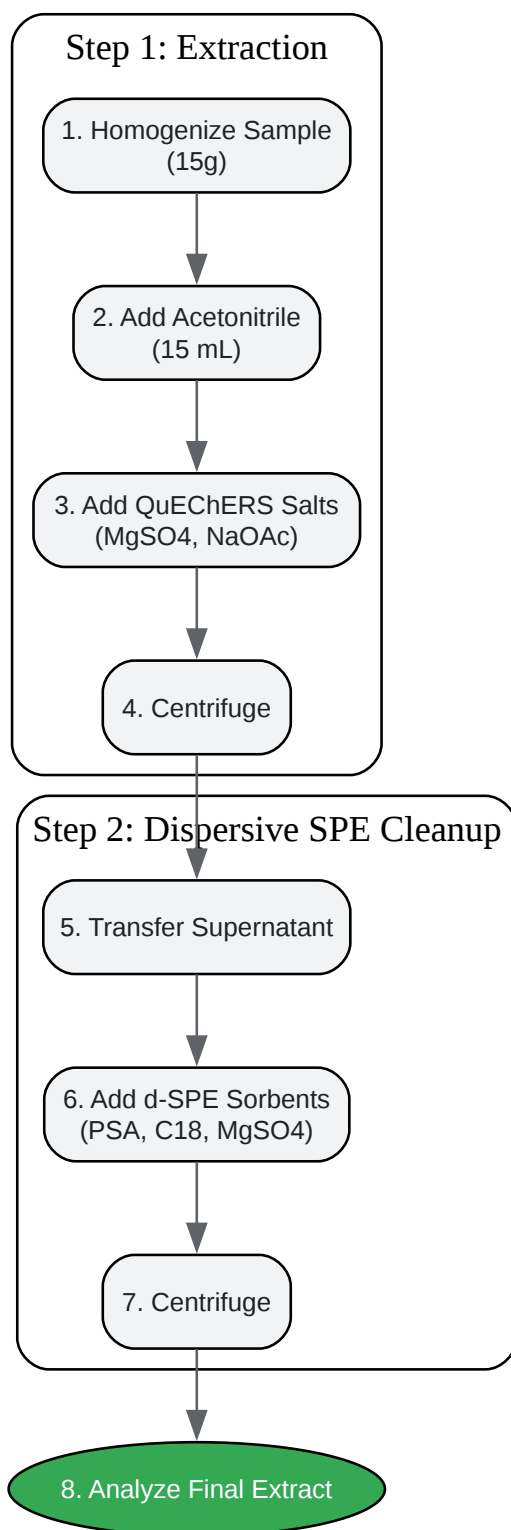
Step 1: Extraction

1. Homogenize Sample (15g)

2. Add Acetonitrile (15 mL)

3. Add QuEChERS Salts (MgSO4, NaOAc)

4. Centrifuge

Step 2: Dispersive SPE Cleanup

5. Transfer Supernatant

6. Add d-SPE Sorbents (PSA, C18, MgSO4)

7. Centrifuge

8. Analyze Final Extract